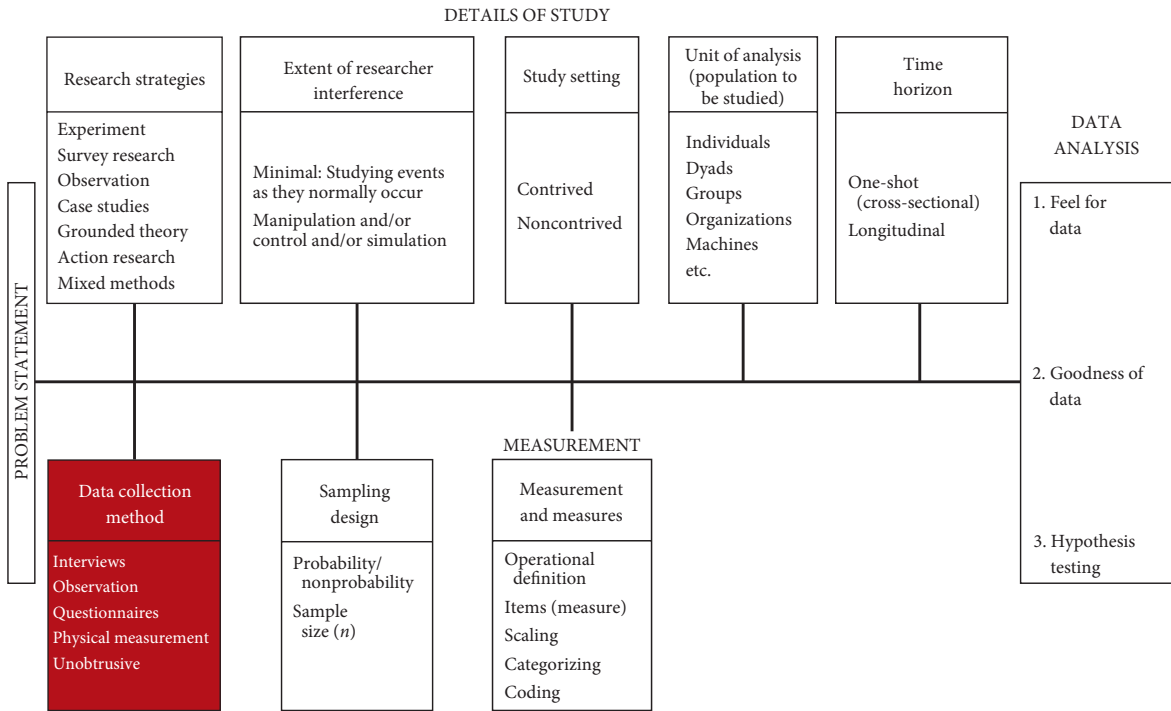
DETAILS OF STUDY

Research strategies

Experiment
Survey research
Observation
Case studies
Grounded theory
Action research
Mixed methods

Extent of researcher interference

Minimal: Studying events as they normally occur
Manipulation and/or control and/or simulation

Study setting

Contrived
Noncontrived

Unit of analysis (population to be studied)

Individuals
Dyads
Groups
Organizations
Machines
etc.

Time horizon

One-shot (cross-sectional)
Longitudinal

DATA ANALYSIS

1. Feel for data

2. Goodness of data

3. Hypothesis testing

PROBLEM STATEMENT

MEASUREMENT

Data collection method

Interviews
Observation
Questionnaires
Physical measurement
Unobtrusive

Sampling design

Probability/nonprobability
Sample size ($n$)

Measurement and measures

Operational definition
Items (measure)
Scaling
Categorizing
Coding